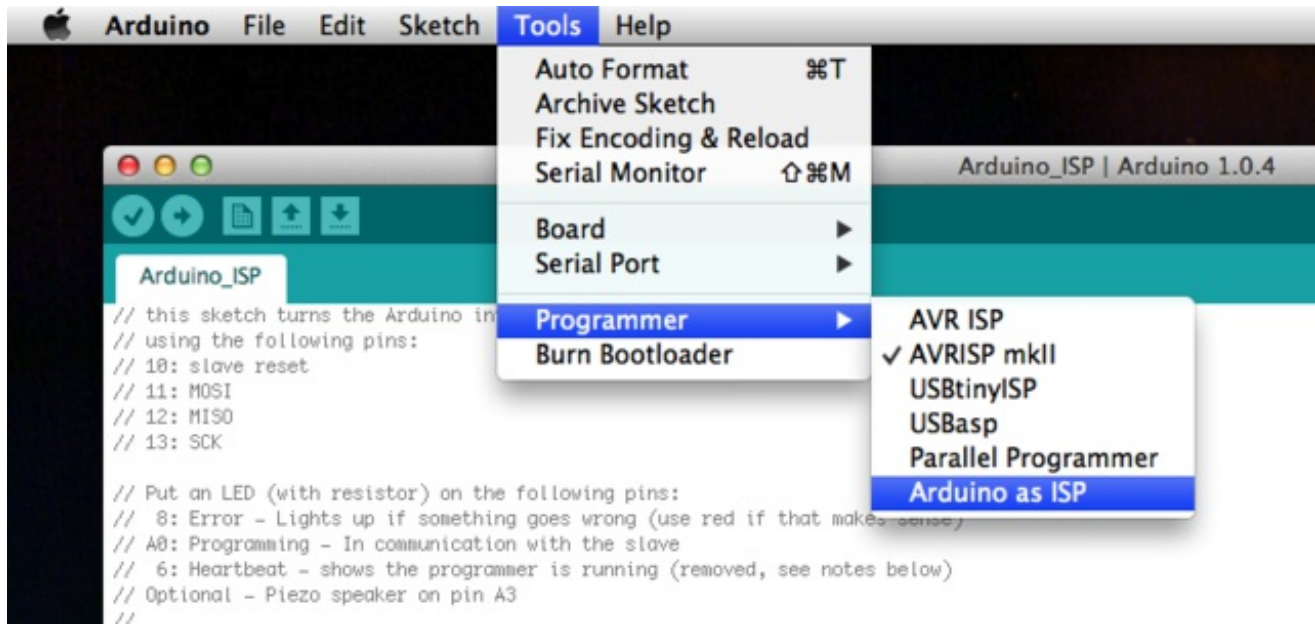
Arduino File Edit Sketch Tools Help

Auto Format ⌘T
Archive Sketch
Fix Encoding & Reload
Serial Monitor ⇧⌘M

Board ▶
Serial Port ▶

Programmer ▶
Burn Bootloader

AVR ISP
✓ AVRISP mkII
USBtinyISP
USBasp
Parallel Programmer
Arduino as ISP

Arduino_ISP | Arduino 1.0.4

Arduino_ISP

// this sketch turns the Arduino in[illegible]
// using the following pins:
// 10: slave reset
// 11: MOSI
// 12: MISO
// 13: SCK

// Put an LED (with resistor) on the following pins:
// 8: Error - Lights up if something goes wrong (use red if that makes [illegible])
// A0: Programming - In communication with the slave
// 6: Heartbeat - shows the programmer is running (removed, see notes below)
// Optional - Piezo speaker on pin A3
//